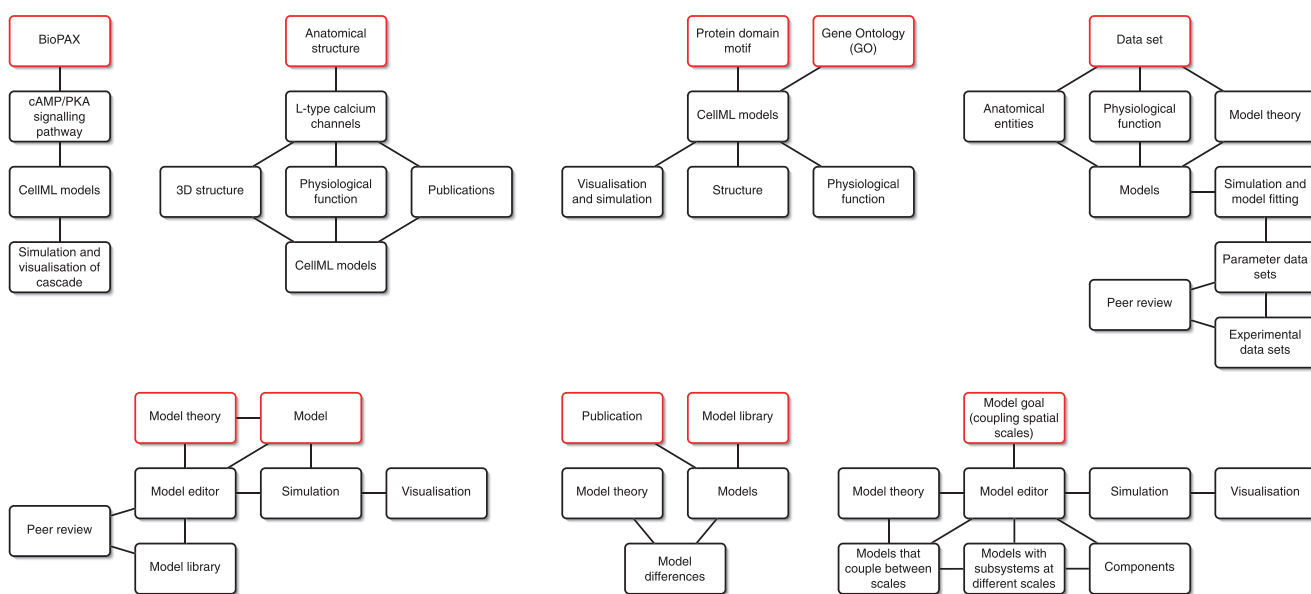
BioPAX

cAMP/PKA signalling pathway

CellML models

Simulation and visualisation of cascade

Anatomical structure

L-type calcium channels

3D structure

Physiological function

Publications

CellML models

Protein domain motif

Gene Ontology (GO)

CellML models

Visualisation and simulation

Structure

Physiological function

Data set

Anatomical entities

Physiological function

Model theory

Models

Simulation and model fitting

Parameter data sets

Peer review

Experimental data sets

Model theory

Model

Model editor

Simulation

Visualisation

Peer review

Model library

Publication

Model library

Model theory

Models

Model differences

Model goal (coupling spatial scales)

Model theory

Model editor

Simulation

Visualisation

Models that couple between scales

Models with subsystems at different scales

Components